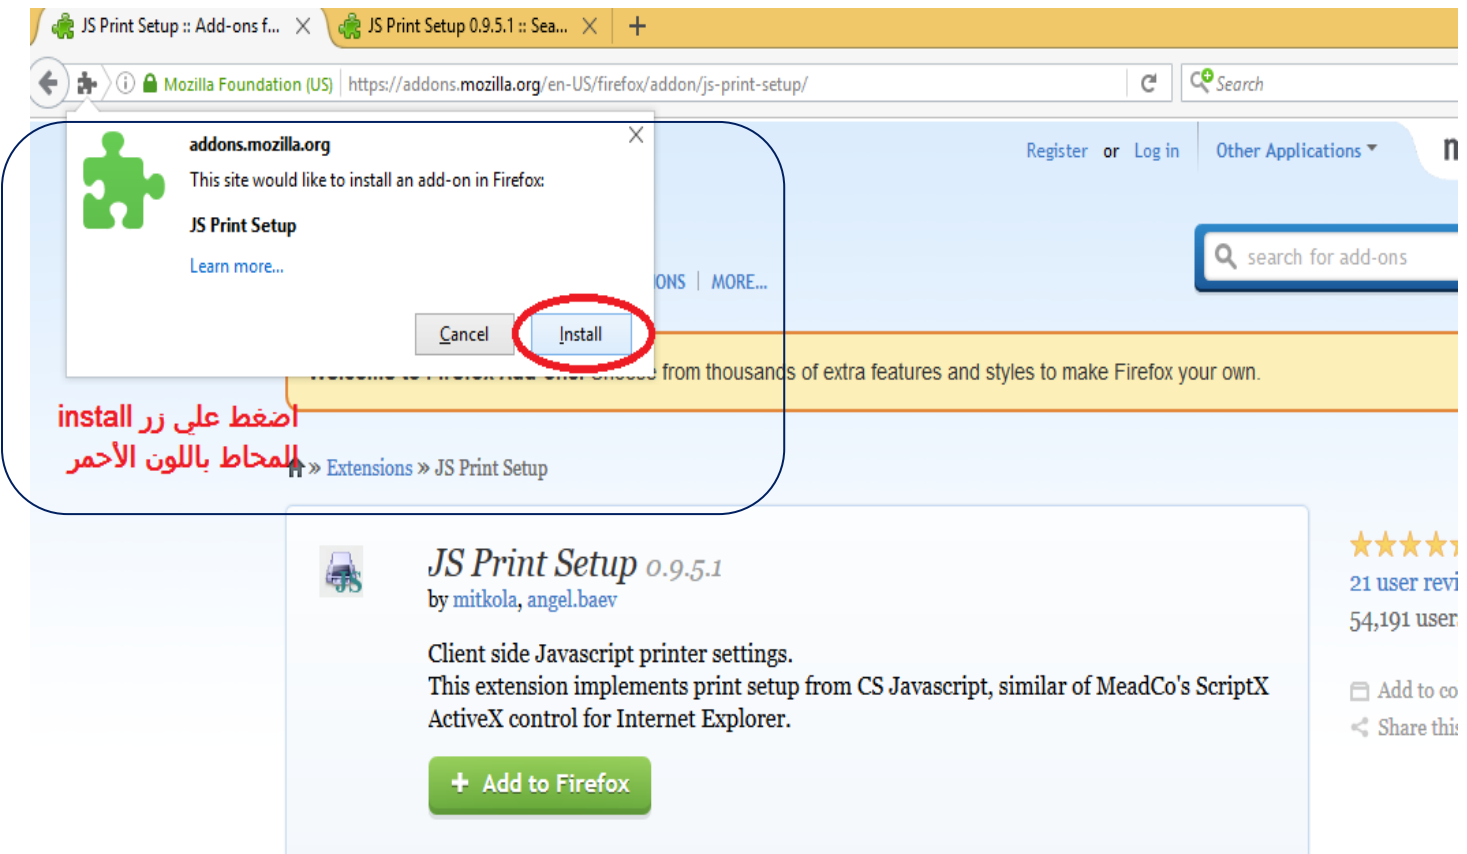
JS Print Setup :: Add-ons f... JS Print Setup 0.9.5.1 :: Sea...

Mozilla Foundation (US) https://addons.mozilla.org/en-US/firefox/addon/js-print-setup/

Search

addons.mozilla.org

This site would like to install an add-on in Firefox:

JS Print Setup

Learn more...

Cancel Install

Register or Log in Other Applications

search for add-ons

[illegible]ONS | MORE...

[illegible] from thousands of extra features and styles to make Firefox your own.

اضغط على زر install المحاط باللون الأحمر

» Extensions » JS Print Setup

JS Print Setup 0.9.5.1

by mitkola, angel.baev

Client side Javascript printer settings.
This extension implements print setup from CS Javascript, similar of MeadCo's ScriptX ActiveX control for Internet Explorer.

Add to Firefox

21 user revi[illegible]

54,191 user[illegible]

Add to co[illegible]

Share thi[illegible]